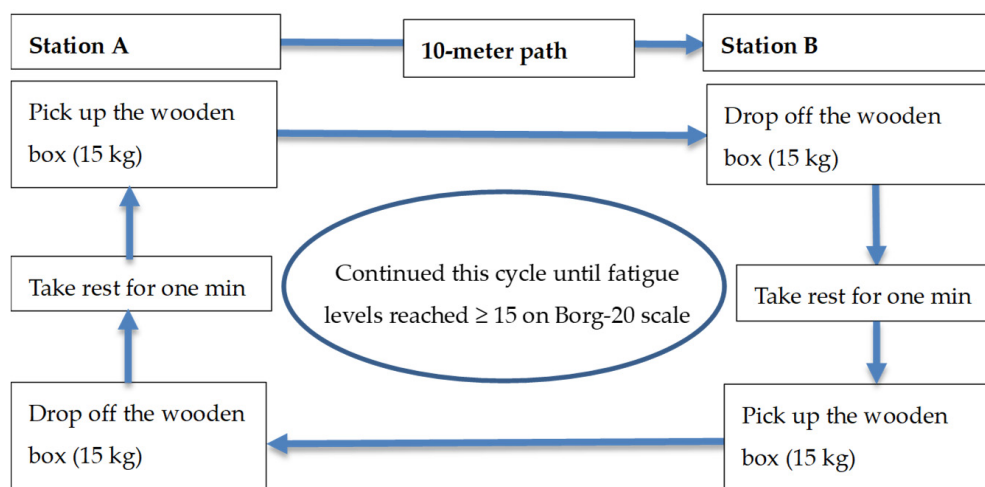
Station A

10-meter path

Station B

Pick up the wooden box (15 kg)

Drop off the wooden box (15 kg)

Take rest for one min

Continued this cycle until fatigue levels reached ≥ 15 on Borg-20 scale

Take rest for one min

Drop off the wooden box (15 kg)

Pick up the wooden box (15 kg)